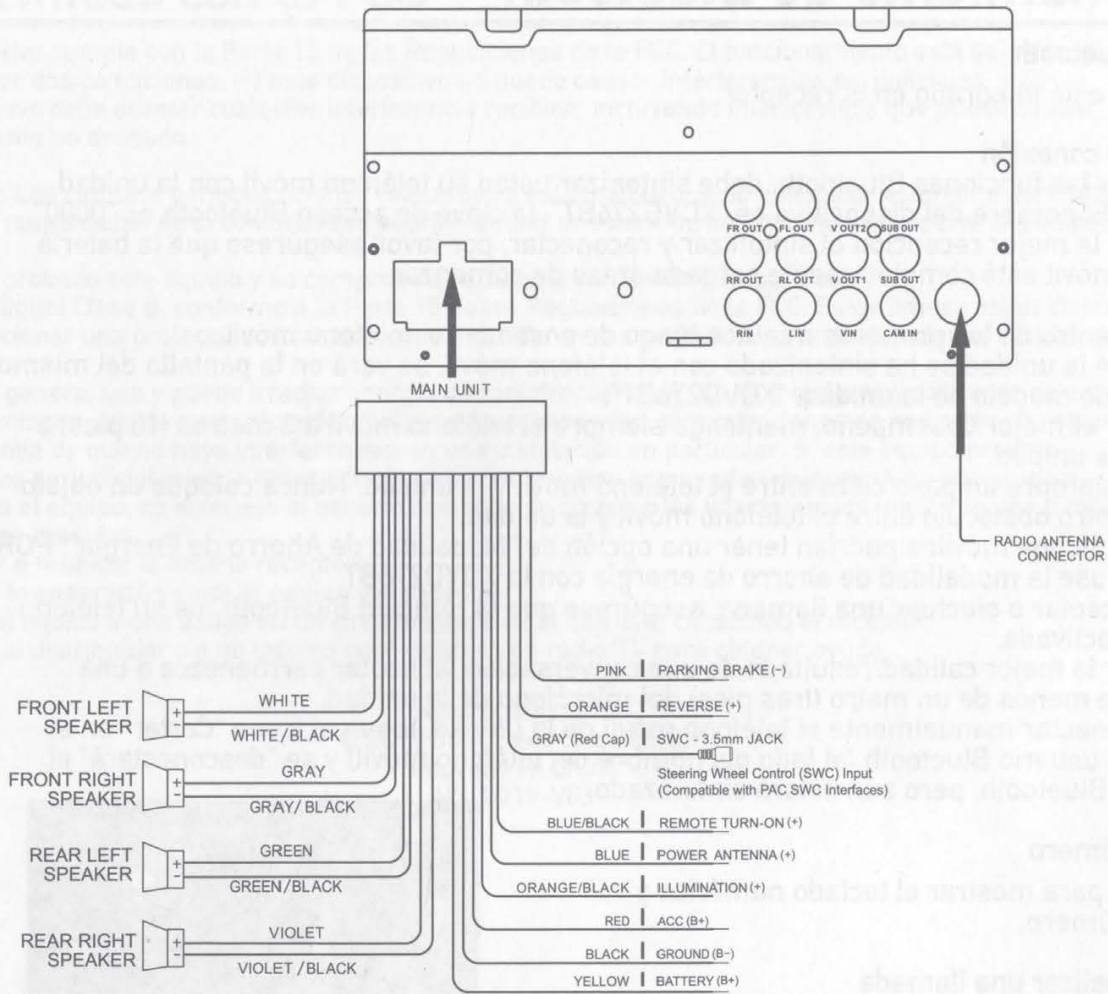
FR OUT FL OUT V OUT2 SUB OUT
RR OUT RL OUT V OUT1 SUB OUT
RIN LIN VIN CAM IN

MAIN UNIT

RADIO ANTENNA CONNECTOR

PINK | PARKING BRAKE (−)
ORANGE | REVERSE (+)
GRAY (Red Cap) | SWC - 3.5mm JACK
Steering Wheel Control (SWC) Input (Compatible with PAC SWC Interfaces)
BLUE/BLACK | REMOTE TURN-ON (+)
BLUE | POWER ANTENNA (+)
ORANGE/BLACK | ILLUMINATION (+)
RED | ACC (B+)
BLACK | GROUND (B−)
YELLOW | BATTERY (B+)

FRONT LEFT SPEAKER
WHITE
WHITE/BLACK
FRONT RIGHT SPEAKER
GRAY
GRAY/ BLACK
REAR LEFT SPEAKER
GREEN
GREEN/BLACK
REAR RIGHT SPEAKER
VIOLET
VIOLET / BLACK